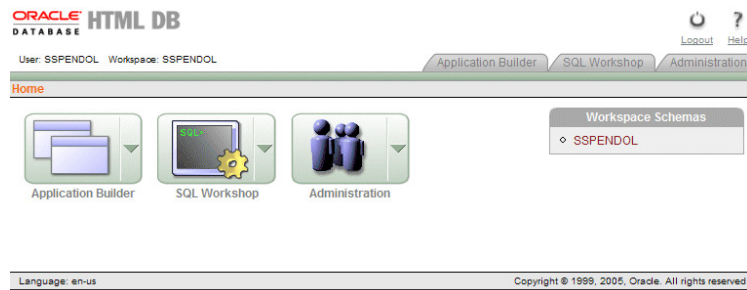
ORACLE DATABASE HTML DB

Logout Help

User: SSPENDOL Workspace: SSPENDOL

Application Builder SQL Workshop Administration

Home

SQL>

Application Builder SQL Workshop Administration

Workspace Schemas

SSPENDOL

Language: en-us

Copyright © 1999, 2005, Oracle. All rights reserved